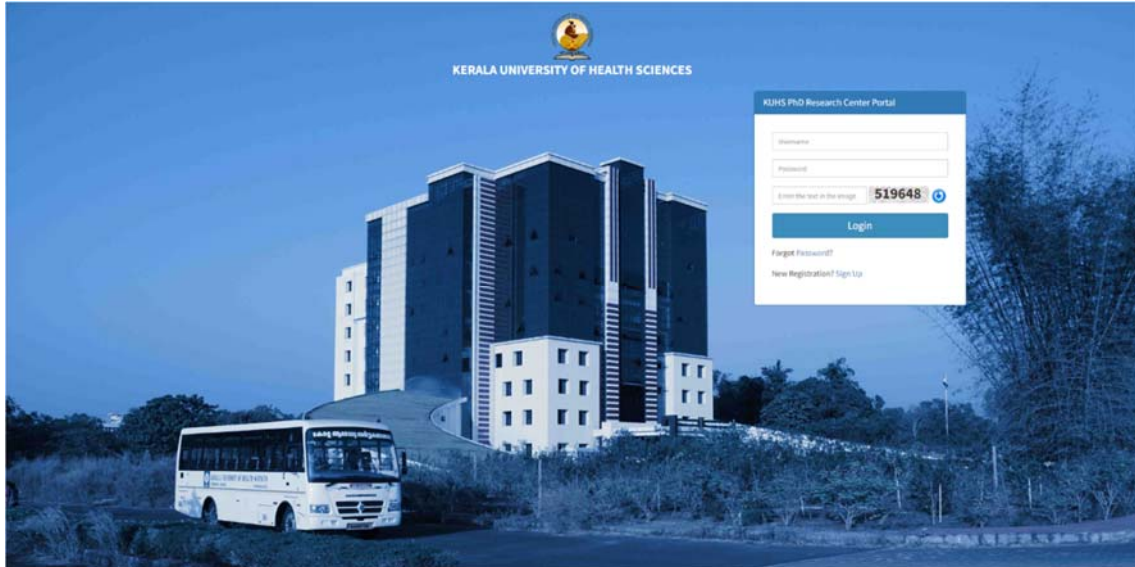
KERALA UNIVERSITY OF HEALTH SCIENCES

KUHS PhD Research Center Portal

Username

Password

Enter the text in the image

519648

Login

Forgot Password?

New Registration? Sign Up

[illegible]

KERALA UNIVERSITY OF HEALTH SCIENCES